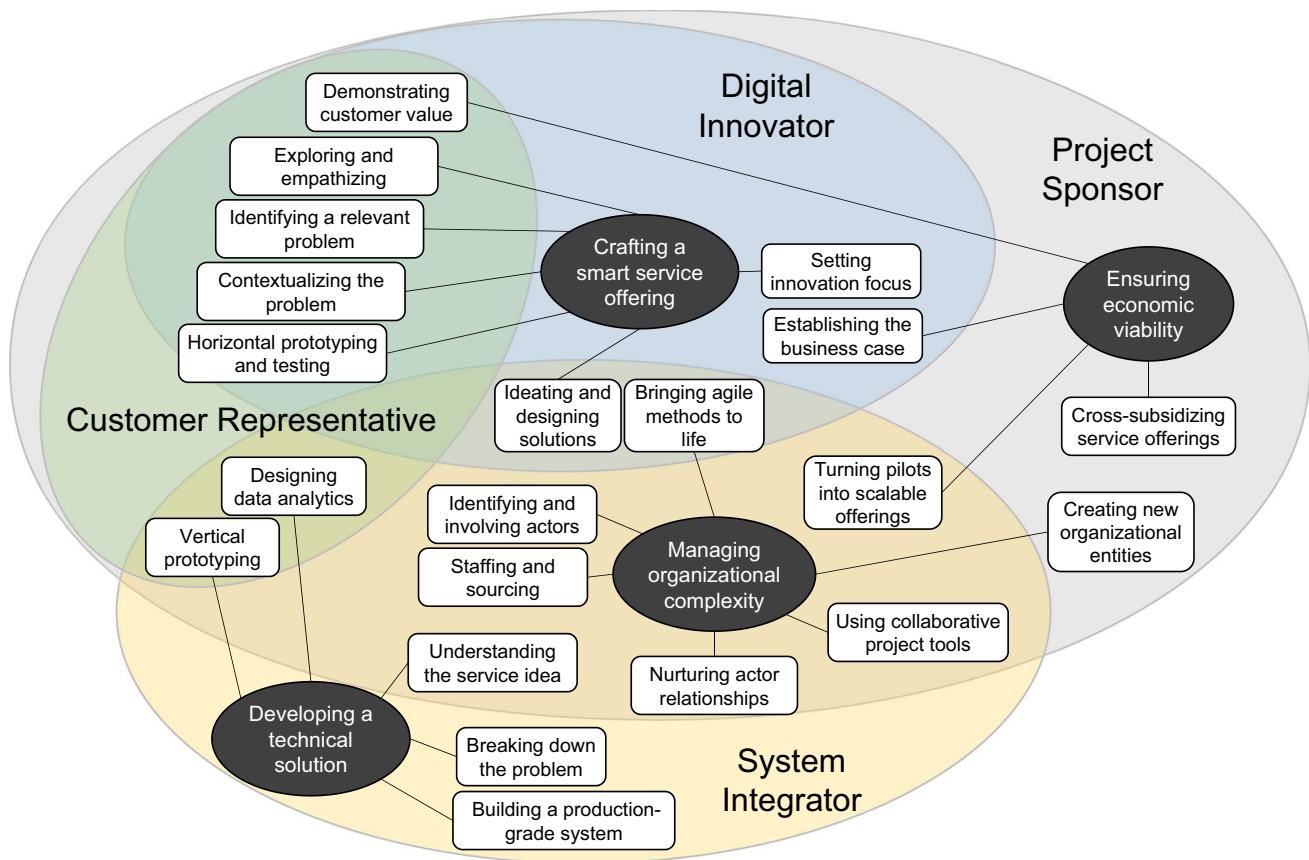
Digital Innovator

Project Sponsor

Customer Representative

System Integrator

Demonstrating customer value

Exploring and empathizing

Identifying a relevant problem

Contextualizing the problem

Horizontal prototyping and testing

Crafting a smart service offering

Setting innovation focus

Establishing the business case

Ensuring economic viability

Cross-subsidizing service offerings

Ideating and designing solutions

Bringing agile methods to life

Turning pilots into scalable offerings

Creating new organizational entities

Designing data analytics

Vertical prototyping

Identifying and involving actors

Staffing and sourcing

Managing organizational complexity

Using collaborative project tools

Nurturing actor relationships

Understanding the service idea

Developing a technical solution

Breaking down the problem

Building a production-grade system